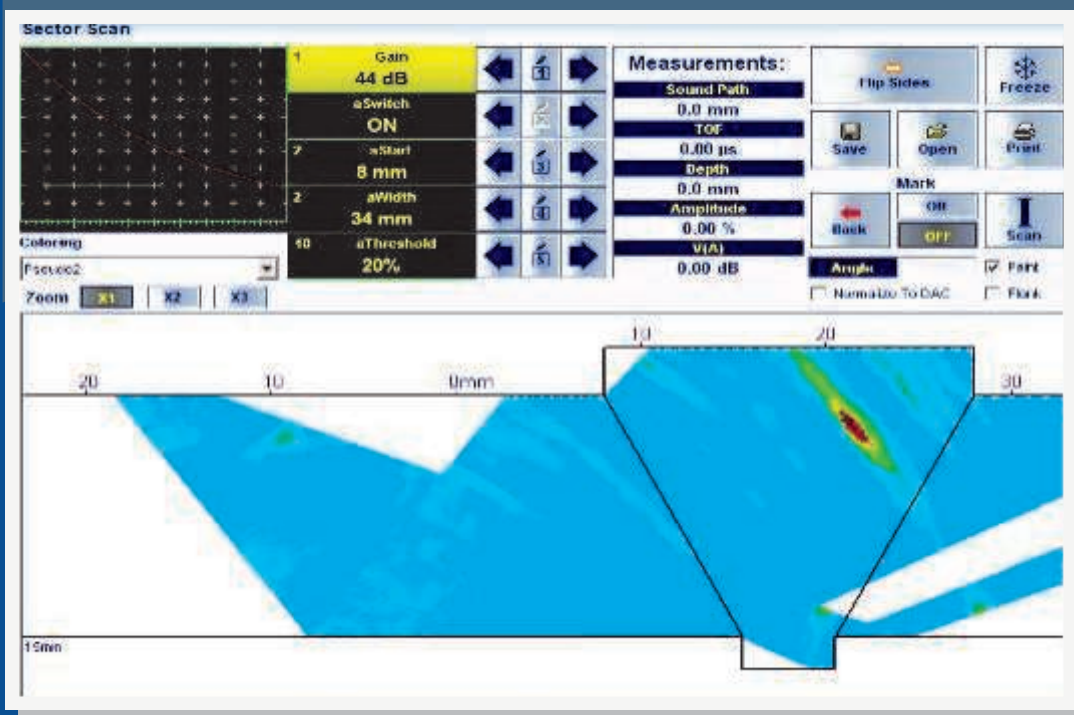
Sector Scan

1 Gain 44 dB
aSwitch ON
2 aStart 8 mm
2 aWidth 34 mm
10 aThreshold 20%

Coloring
Pseudo2
Zoom X1 X2 X3

Measurements:
Sound Path
0.0 mm
TOF
0.00 µs
Depth
0.0 mm
Amplitude
0.00 %
V(A)
0.00 dB

Flip Sides
Freeze
Save
Open
Print
Mark
Back
On
OFF
Scan
Angle
Point
Normalize To DAC
Flank

20
10
0mm
10
20
30
19mm